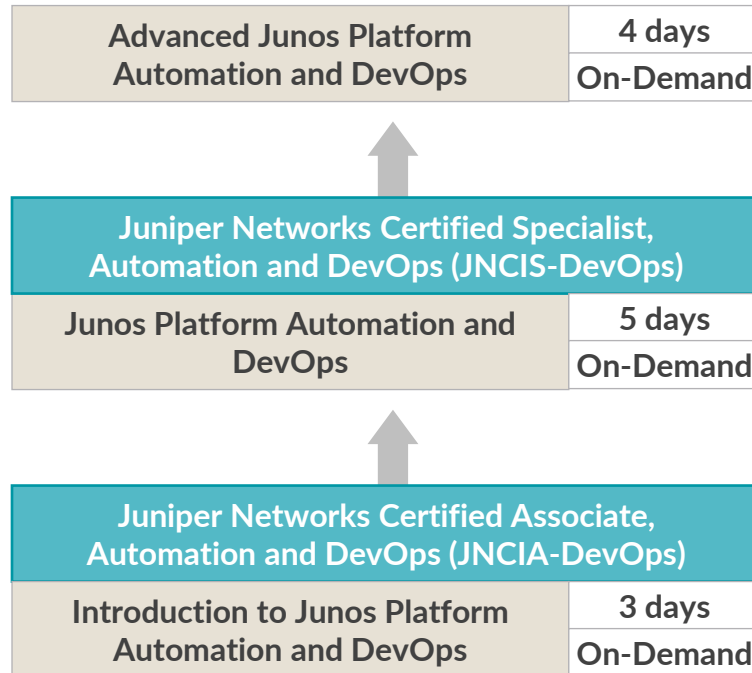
Advanced Junos Platform Automation and DevOps

4 days

On-Demand

Juniper Networks Certified Specialist, Automation and DevOps (JNCIS-DevOps)

Junos Platform Automation and DevOps

5 days

On-Demand

Juniper Networks Certified Associate, Automation and DevOps (JNCIA-DevOps)

Introduction to Junos Platform Automation and DevOps

3 days

On-Demand